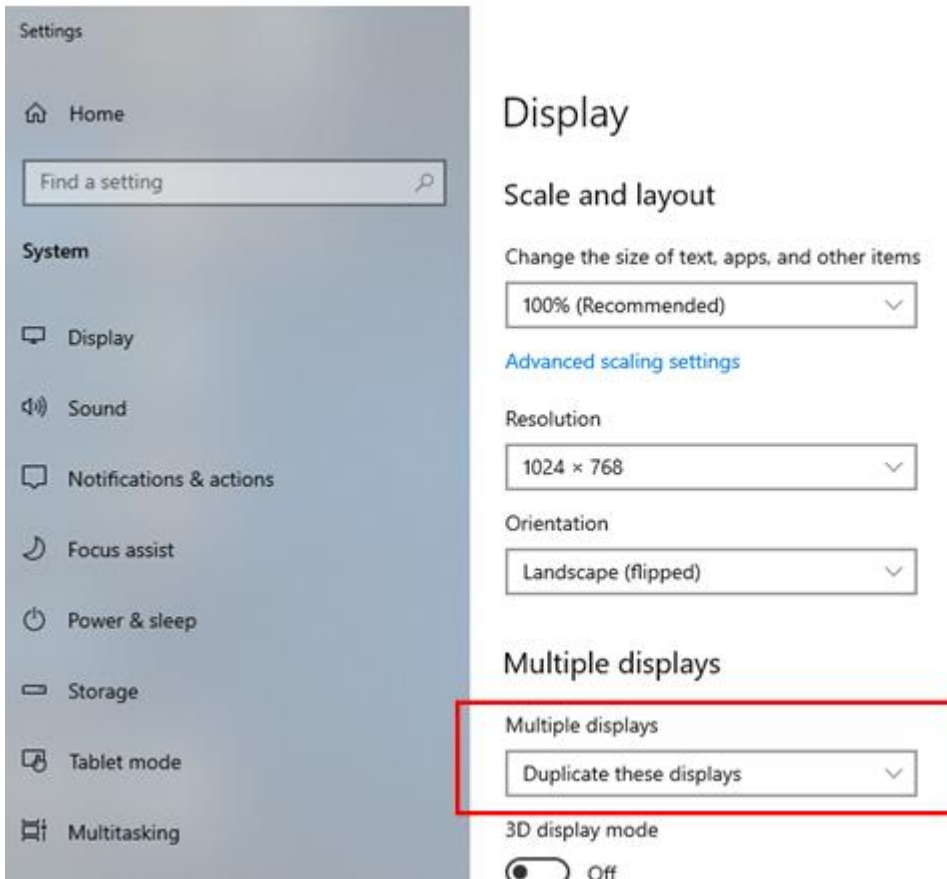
Settings

Home

Find a setting

System

Display

Sound

Notifications & actions

Focus assist

Power & sleep

Storage

Tablet mode

Multitasking

Display

Scale and layout

Change the size of text, apps, and other items

100% (Recommended)

Advanced scaling settings

Resolution

1024 × 768

Orientation

Landscape (flipped)

Multiple displays

Multiple displays

Duplicate these displays

3D display mode

Off